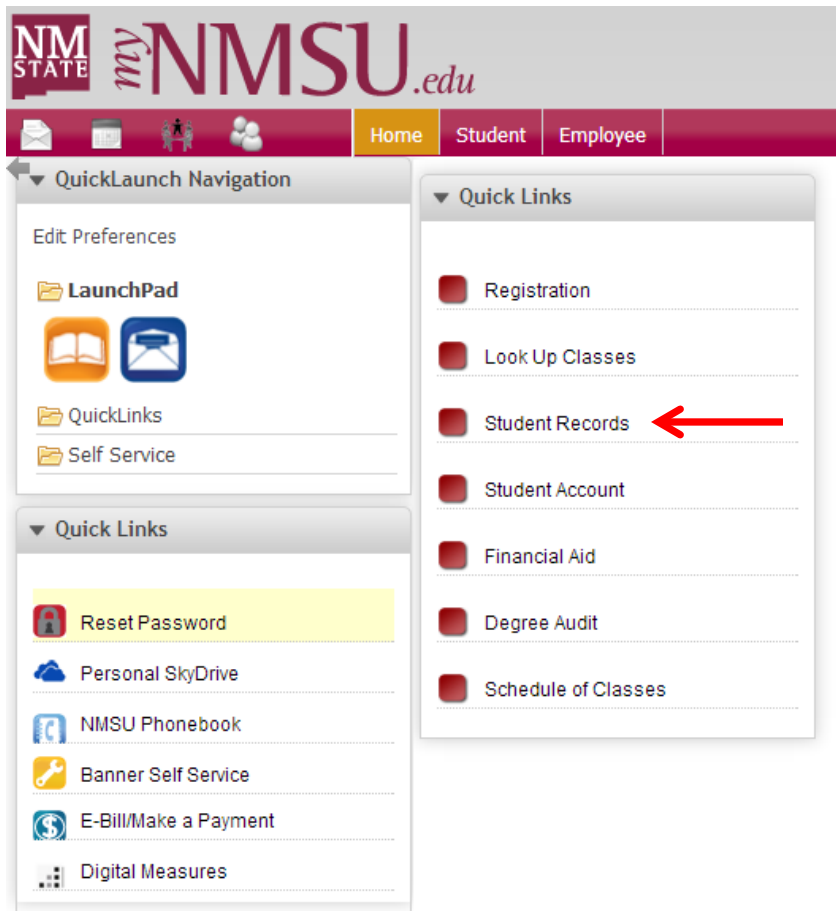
NM STATE myNMSU.edu

Home
Student
Employee

QuickLaunch Navigation

Edit Preferences

LaunchPad

QuickLinks
Self Service

Quick Links

Reset Password
Personal SkyDrive
NMSU Phonebook
Banner Self Service
E-Bill/Make a Payment
Digital Measures

Quick Links

Registration
Look Up Classes
Student Records
Student Account
Financial Aid
Degree Audit
Schedule of Classes